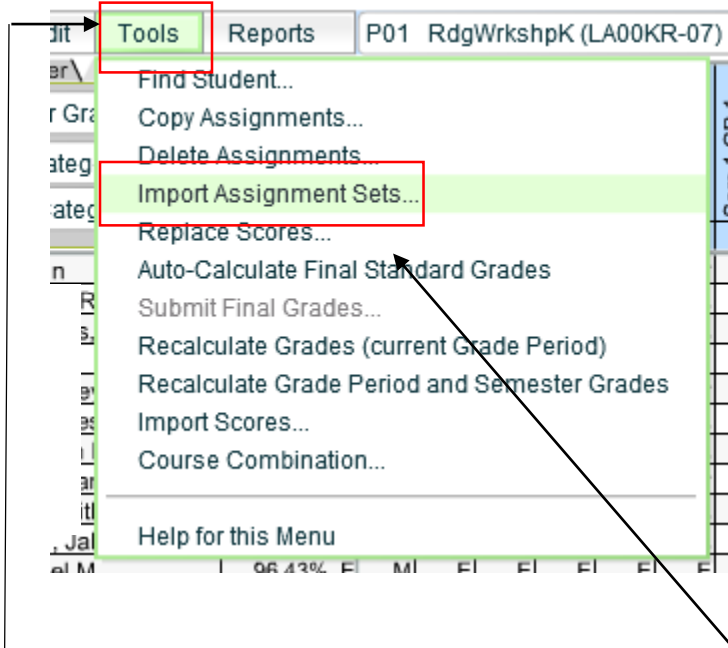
dit Tools Reports P01 RdgWrkshpK (LA00KR-07)

Find Student...
Copy Assignments...
Delete Assignments...
Import Assignment Sets...
Replace Scores...
Auto-Calculate Final Standard Grades
Submit Final Grades...
Recalculate Grades (current Grade Period)
Recalculate Grade Period and Semester Grades
Import Scores...
Course Combination...
Help for this Menu

96.43%